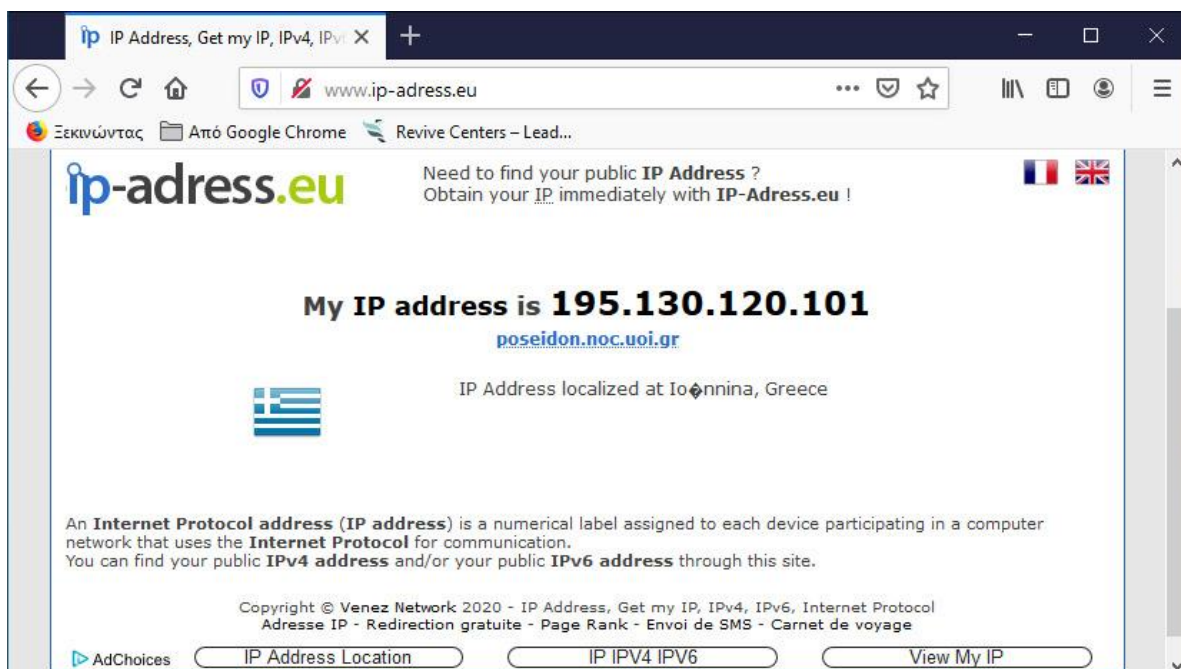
IP Address, Get my IP, IPv4, IPv

www.ip-adress.eu

Ξεκινώντας  Από Google Chrome  Revive Centers – Lead...

ip-adress.eu

Need to find your public **IP Address** ?
Obtain your IP immediately with **IP-Adress.eu** !

My IP address is 195.130.120.101

poseidon.noc.uoi.gr

IP Address localized at Io�nnina, Greece

An **Internet Protocol address** (**IP address**) is a numerical label assigned to each device participating in a computer network that uses the **Internet Protocol** for communication.
You can find your public **IPv4 address** and/or your public **IPv6 address** through this site.

Copyright © Venez Network 2020 - IP Address, Get my IP, IPv4, IPv6, Internet Protocol
Adresse IP - Redirection gratuite - Page Rank - Envoi de SMS - Carnet de voyage

AdChoices  IP Address Location  IP IPV4 IPV6  View My IP